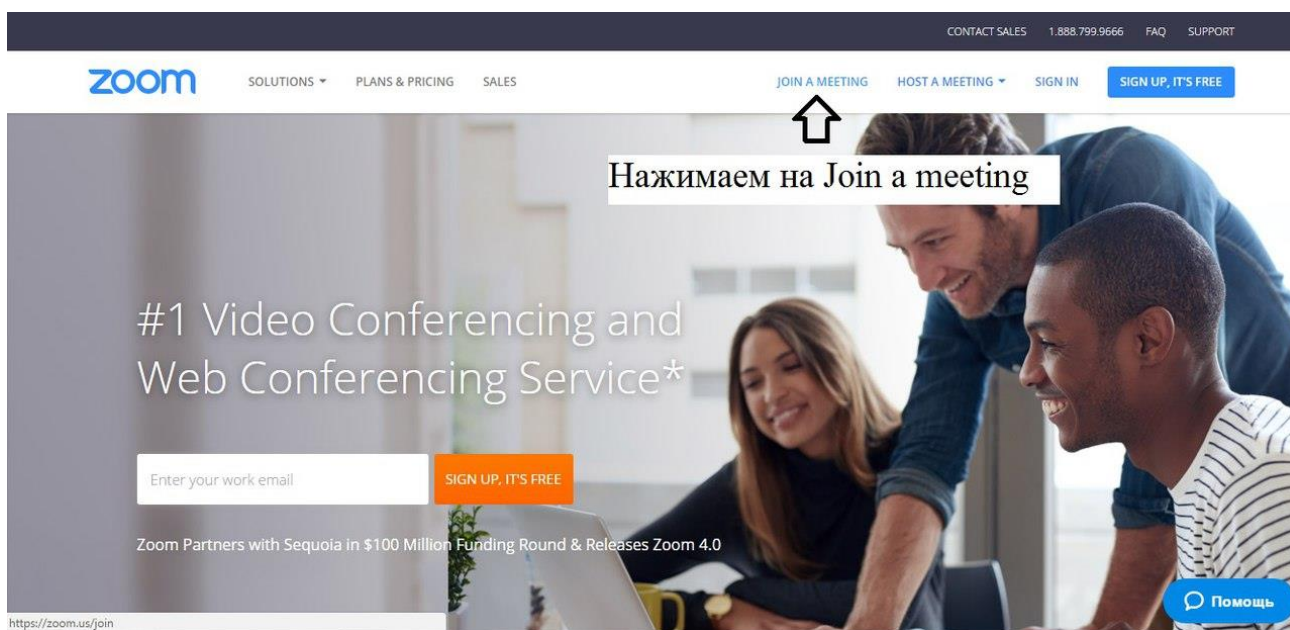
CONTACT SALES 1.888.799.9666 FAQ SUPPORT

zoom SOLUTIONS PLANS & PRICING SALES JOIN A MEETING HOST A MEETING SIGN IN SIGN UP, IT'S FREE

Нажимаем на Join a meeting

#1 Video Conferencing and Web Conferencing Service*

Enter your work email SIGN UP, IT'S FREE

Zoom Partners with Sequoia in $100 Million Funding Round & Releases Zoom 4.0

https://zoom.us/join

Помощь